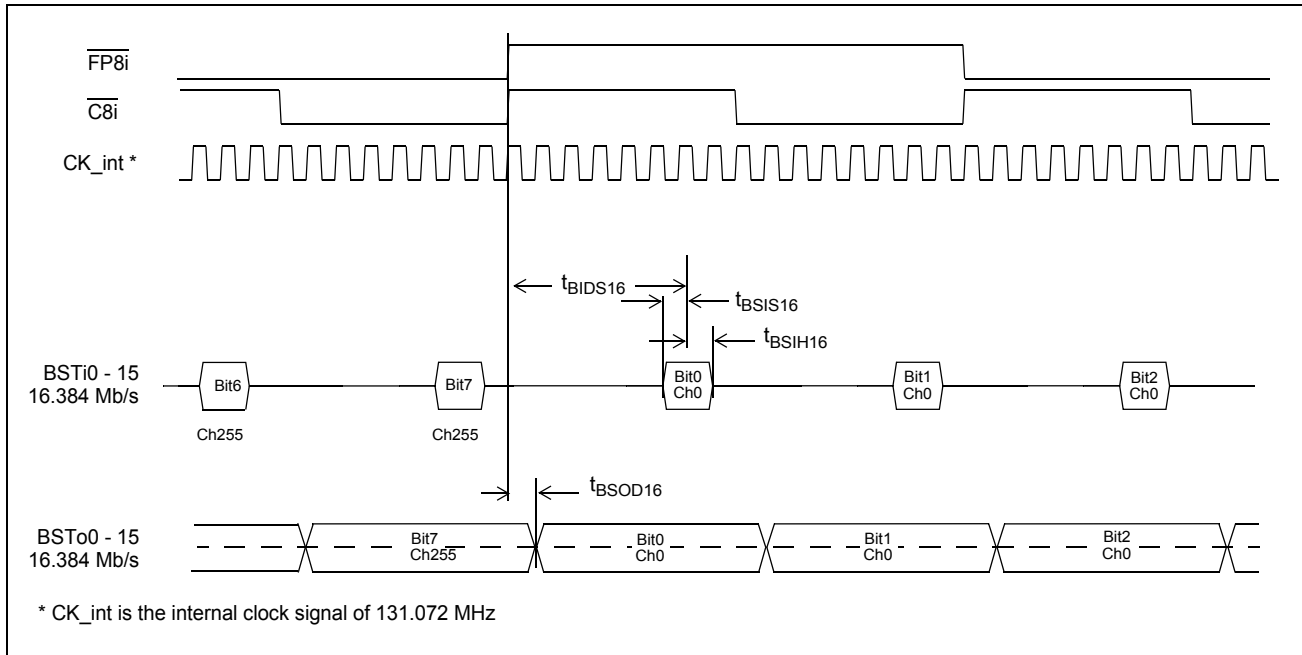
$\overline{FP8i}$

$\overline{C8i}$

CK_int *

$t_{BIDS16}$

$t_{BSIS16}$

$t_{BSIH16}$

BSTi0 - 15
16.384 Mb/s

Bit6

Ch255

Bit7

Ch255

Bit0
Ch0

Bit1
Ch0

Bit2
Ch0

$t_{BSOD16}$

BSTo0 - 15
16.384 Mb/s

Bit7
Ch255

Bit0
Ch0

Bit1
Ch0

Bit2
Ch0

* CK_int is the internal clock signal of 131.072 MHz